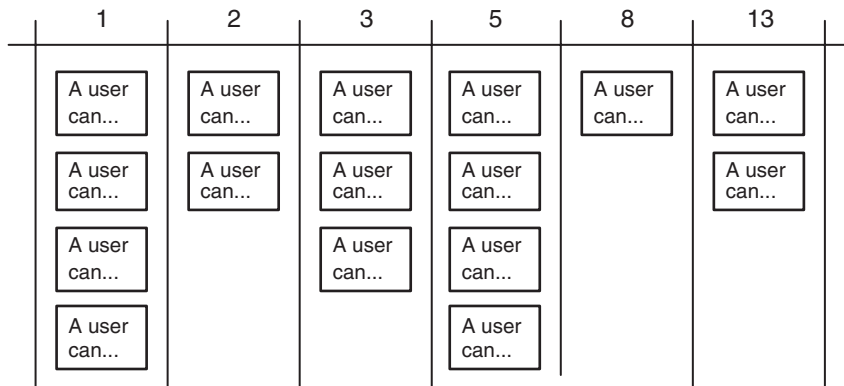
| 1 | 2 | 3 | 5 | 8 | 13 |
|---|---|---|---|---|---|
| A user can... | A user can... | A user can... | A user can... | A user can... | A user can... |
| A user can... | A user can... | A user can... | A user can... | | A user can... |
| A user can... | | A user can... | A user can... | | |
| A user can... | | | A user can... | | |